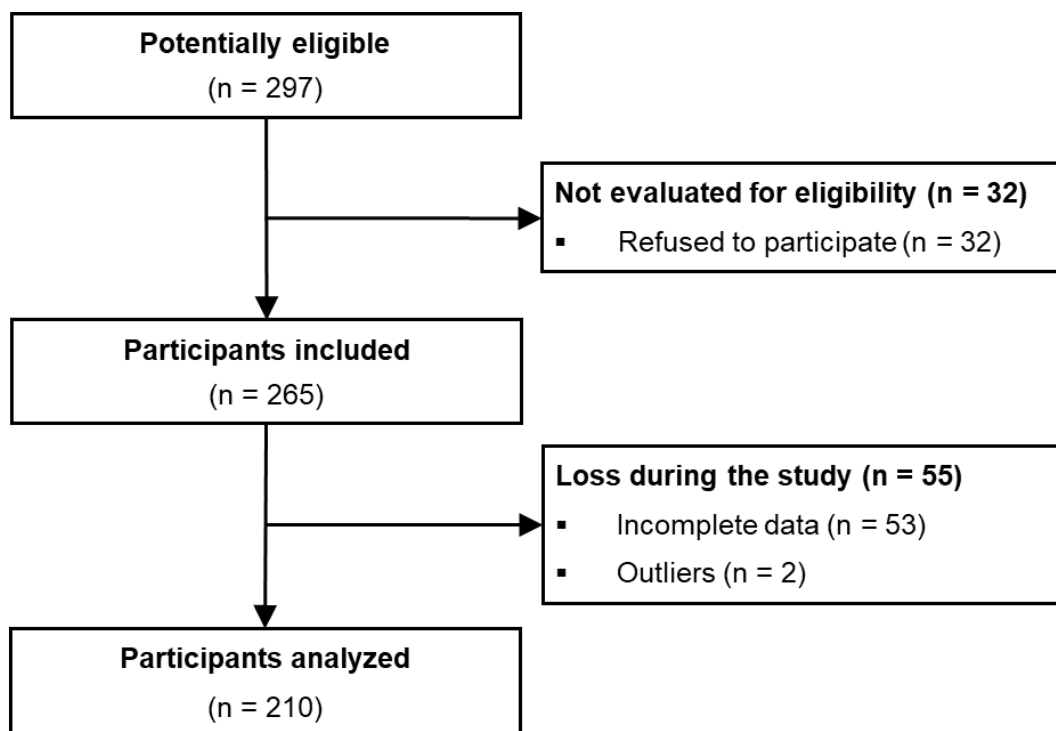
**Potentially eligible**
(n = 297)

**Not evaluated for eligibility (n = 32)**
- Refused to participate (n = 32)

**Participants included**
(n = 265)

**Loss during the study (n = 55)**
- Incomplete data (n = 53)
- Outliers (n = 2)

**Participants analyzed**
(n = 210)